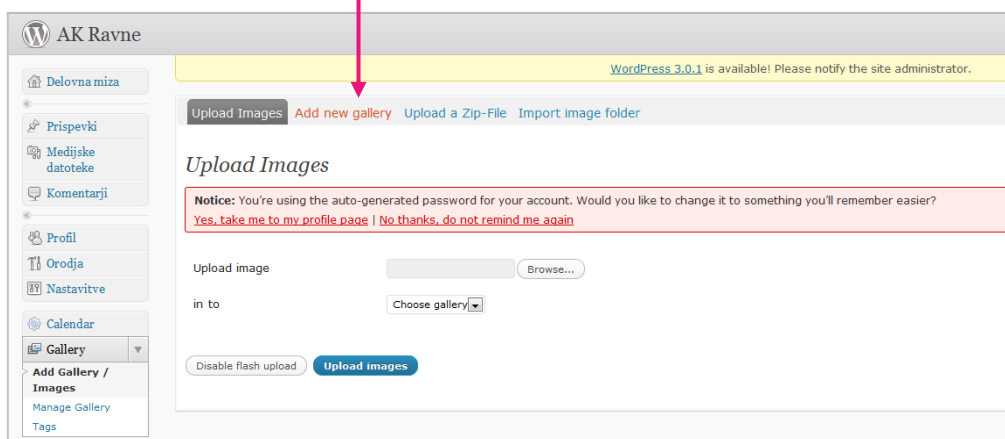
AK Ravne

WordPress 3.0.1 is available! Please notify the site administrator.

Delovna miza

Prispevki

Medijske datoteke

Komentarji

Profil

Orodja

Nastavitve

Calendar

Gallery

Add Gallery / Images

Manage Gallery

Tags

Upload Images | Add new gallery | Upload a Zip-File | Import image folder

Upload Images

Notice: You're using the auto-generated password for your account. Would you like to change it to something you'll remember easier?
Yes, take me to my profile page | No thanks, do not remind me again

Upload image | Browse...

in to | Choose gallery

Disable flash upload | Upload images